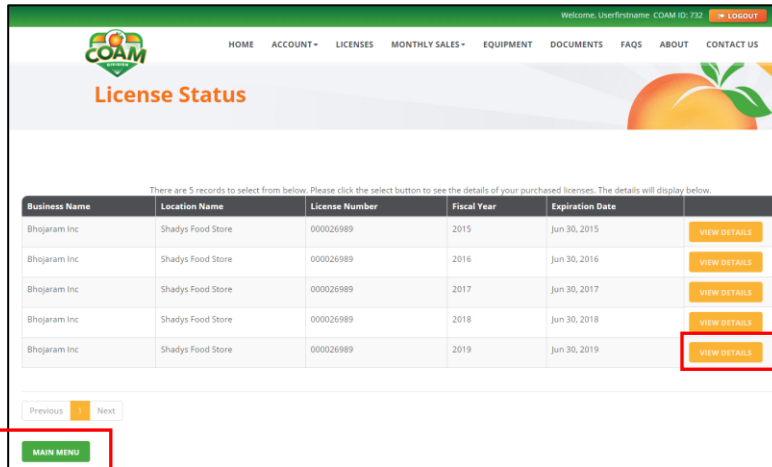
Welcome, Userfirstname COAM ID: 732 LOGOUT

COAM DIVISION

HOME ACCOUNT▾ LICENSES MONTHLY SALES▾ EQUIPMENT DOCUMENTS FAQS ABOUT CONTACT US

License Status

There are 5 records to select from below. Please click the select button to see the details of your purchased licenses. The details will display below.

| Business Name | Location Name | License Number | Fiscal Year | Expiration Date | |
|---|---|---|---|---|---|
| Bhojaram Inc | Shadys Food Store | 000026989 | 2015 | Jun 30, 2015 | VIEW DETAILS |
| Bhojaram Inc | Shadys Food Store | 000026989 | 2016 | Jun 30, 2016 | VIEW DETAILS |
| Bhojaram Inc | Shadys Food Store | 000026989 | 2017 | Jun 30, 2017 | VIEW DETAILS |
| Bhojaram Inc | Shadys Food Store | 000026989 | 2018 | Jun 30, 2018 | VIEW DETAILS |
| Bhojaram Inc | Shadys Food Store | 000026989 | 2019 | Jun 30, 2019 | VIEW DETAILS |

Previous 1 Next

MAIN MENU